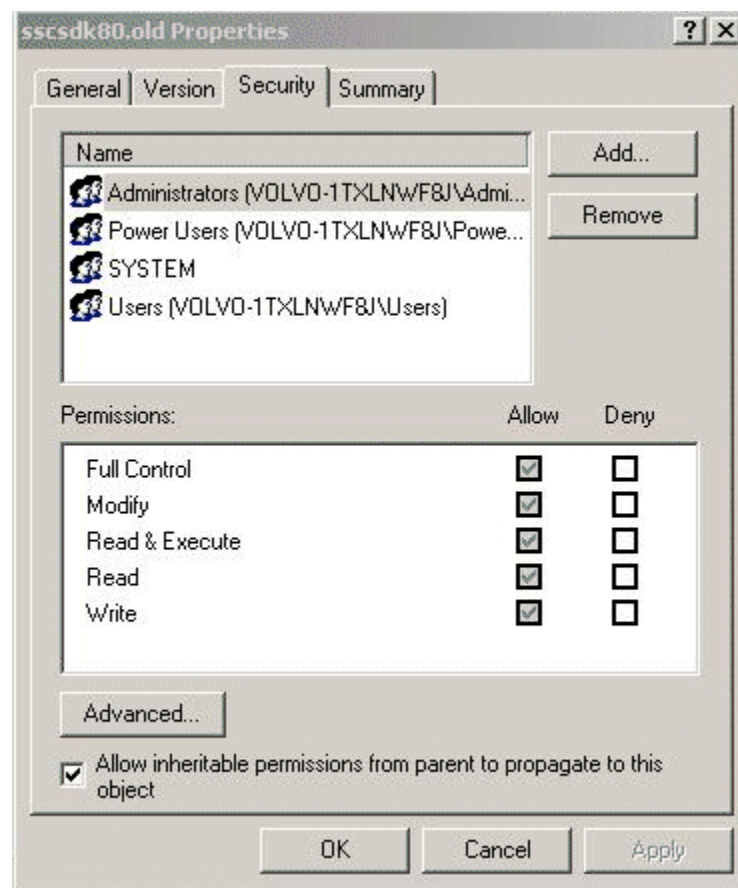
sscsdk80.old Properties

? X

General | Version | Security | Summary

Name

Administrators (VOLVO-1TXLNWF8J\Admi...

Power Users (VOLVO-1TXLNWF8J\Powe...

SYSTEM

Users (VOLVO-1TXLNWF8J\Users)

Add...

Remove

| Permissions: | Allow | Deny |
|---|---|---|
| Full Control | ☑ | ☐ |
| Modify | ☑ | ☐ |
| Read & Execute | ☑ | ☐ |
| Read | ☑ | ☐ |
| Write | ☑ | ☐ |

Advanced...

☑ Allow inheritable permissions from parent to propagate to this object

OK Cancel Apply